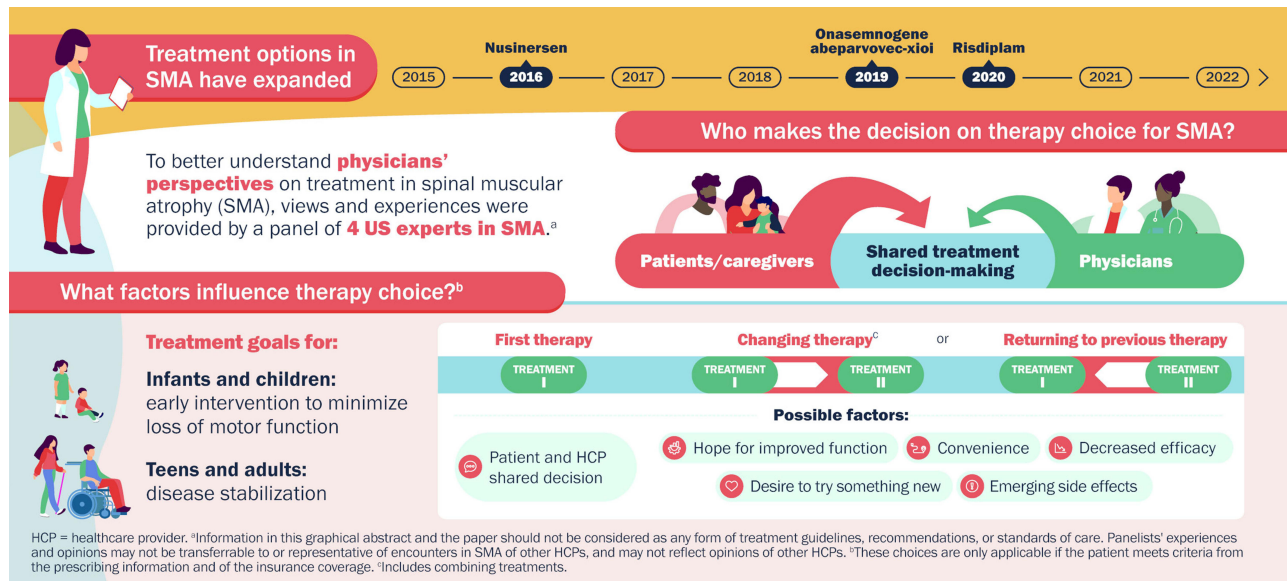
Treatment options in SMA have expanded

Nusinersen

Onasemnogene abeparvovec-xioi

Risdiplam

2015 2016 2017 2018 2019 2020 2021 2022

Who makes the decision on therapy choice for SMA?

To better understand physicians' perspectives on treatment in spinal muscular atrophy (SMA), views and experiences were provided by a panel of 4 US experts in SMA.$^a$

Patients/caregivers

Shared treatment decision-making

Physicians

What factors influence therapy choice?$^b$

Treatment goals for:

Infants and children: early intervention to minimize loss of motor function

Teens and adults: disease stabilization

First therapy

Changing therapy$^c$

or

Returning to previous therapy

TREATMENT I

TREATMENT I

TREATMENT II

TREATMENT I

TREATMENT II

Possible factors:

Patient and HCP shared decision

Hope for improved function

Convenience

Decreased efficacy

Desire to try something new

Emerging side effects

HCP = healthcare provider. $^a$Information in this graphical abstract and the paper should not be considered as any form of treatment guidelines, recommendations, or standards of care. Panelists' experiences and opinions may not be transferrable to or representative of encounters in SMA of other HCPs, and may not reflect opinions of other HCPs. $^b$These choices are only applicable if the patient meets criteria from the prescribing information and of the insurance coverage. $^c$Includes combining treatments.